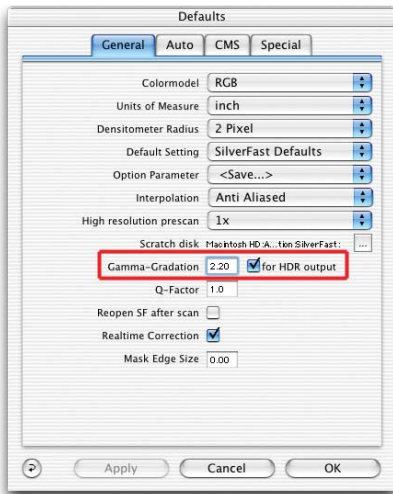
Defaults

General Auto CMS Special

Colormodel RGB

Units of Measure inch

Densitometer Radius 2 Pixel

Default Setting SilverFast Defaults

Option Parameter <Save...>

Interpolation Anti Aliased

High resolution prescan 1x

Scratch disk Macintosh HD:A...tion:SilverFast: ...

Gamma-Gradation 2.20 for HDR output

Q-Factor 1.0

Reopen SF after scan

Realtime Correction

Mask Edge Size 0.00

Apply Cancel OK